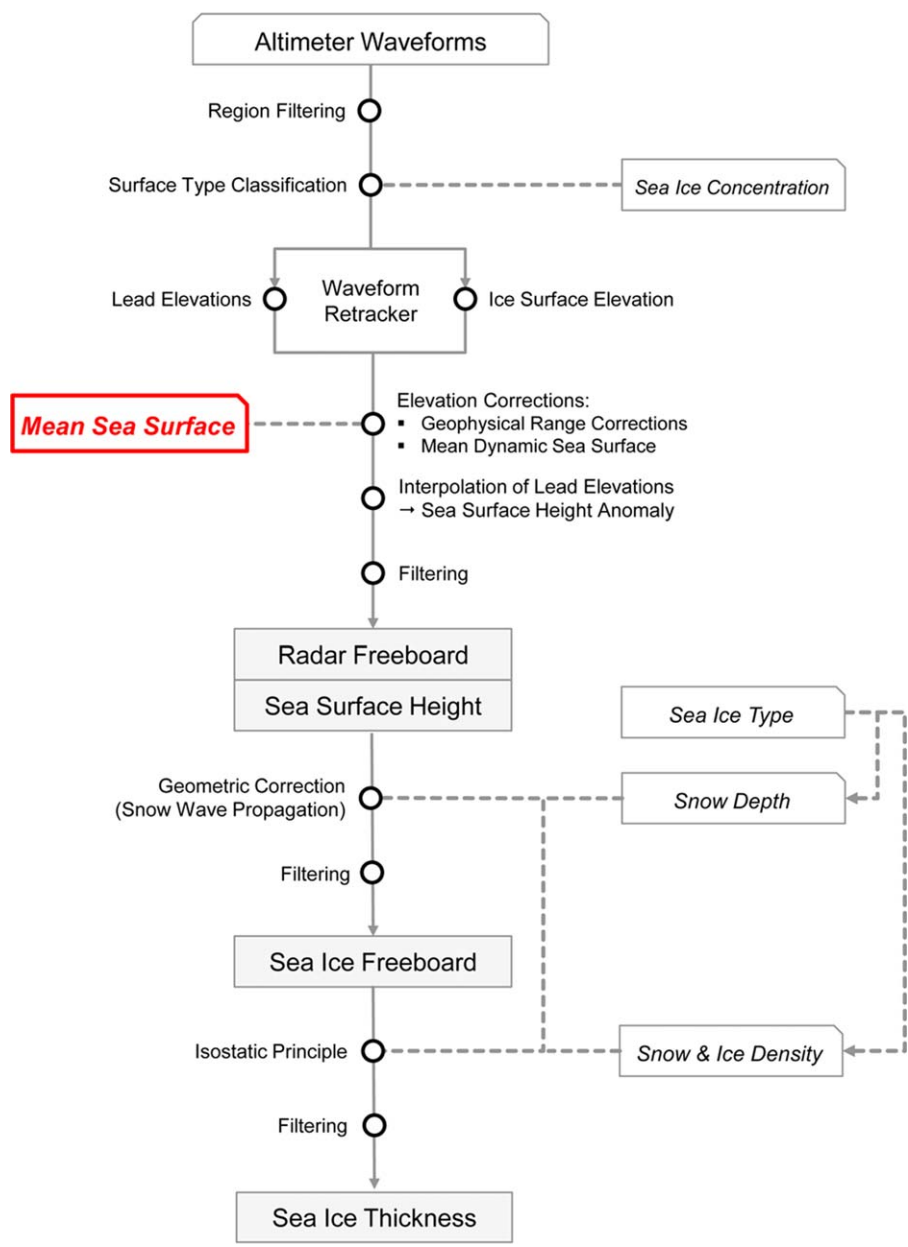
Altimeter Waveforms

Region Filtering

Surface Type Classification

Sea Ice Concentration

Lead Elevations

Waveform Retracker

Ice Surface Elevation

Mean Sea Surface

Elevation Corrections:
▪ Geophysical Range Corrections
▪ Mean Dynamic Sea Surface

Interpolation of Lead Elevations
→ Sea Surface Height Anomaly

Filtering

Radar Freeboard

Sea Surface Height

Sea Ice Type

Geometric Correction (Snow Wave Propagation)

Snow Depth

Filtering

Sea Ice Freeboard

Isostatic Principle

Snow & Ice Density

Filtering

Sea Ice Thickness